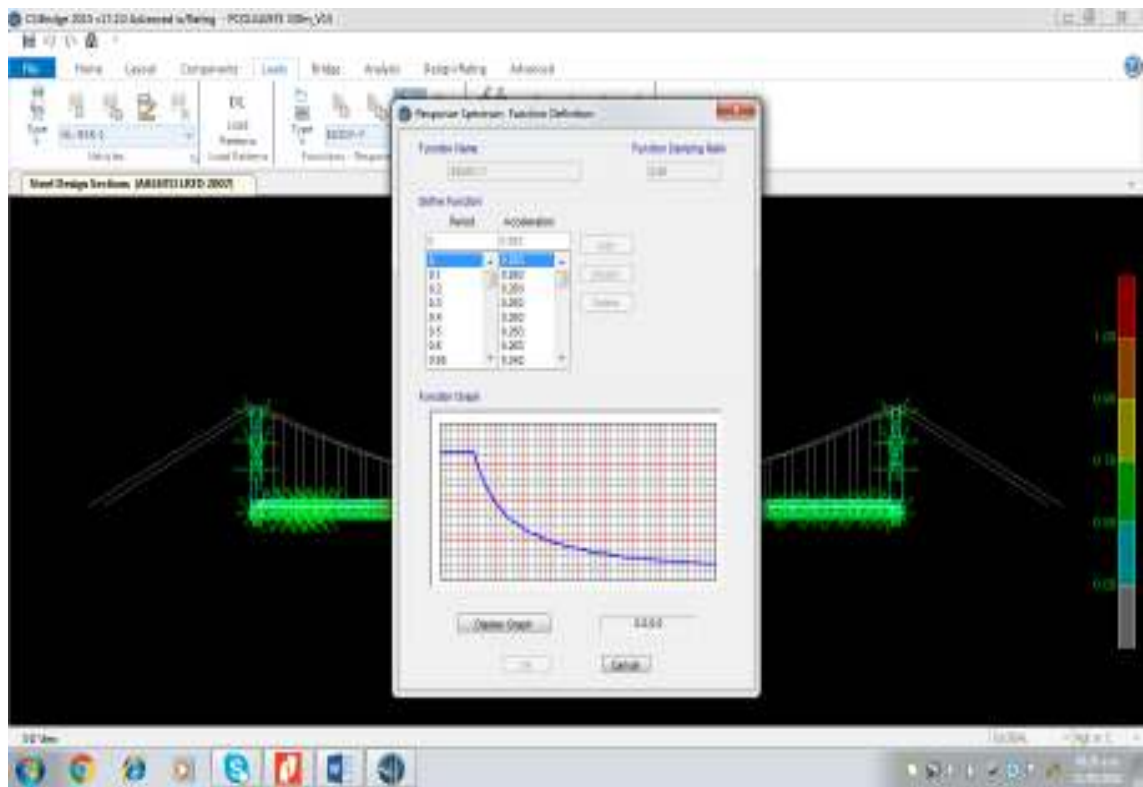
CSiBridge 2015 v17.2.0 Advanced w/Rating - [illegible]

File Home Layout Components Loads Bridge Analysis Design/Rating Advanced

Type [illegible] Vehicles
DL Load Patterns Load Patterns
Type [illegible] Functions - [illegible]

Steel Design Sections (AASHTO LRFD 2007)

Response Spectrum Function Definition

Function Name
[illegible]
Function Damping Ratio
0.05

Define Function
Period Acceleration
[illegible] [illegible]
0 0.333
0.1 0.350
0.2 0.350
0.3 0.350
0.4 0.350
0.5 0.350
0.6 0.350
0.65 0.340

Add
Modify
Delete

Function Graph

Display Graph
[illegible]

OK
Cancel

1.00
0.50
0.10
0.00
0.25

3-D View
GLOBAL
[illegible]